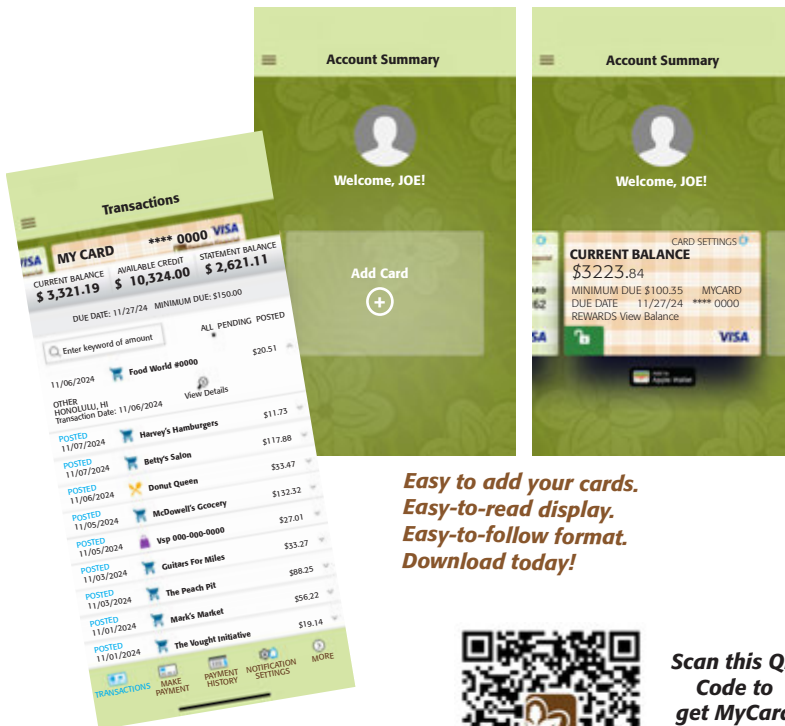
Transactions

MY CARD **** 0000 VISA

CURRENT BALANCE $ 3,321.19 AVAILABLE CREDIT $ 10,324.00 STATEMENT BALANCE $ 2,621.11

DUE DATE: 11/27/24 MINIMUM DUE: $150.00

Enter keyword of amount ALL PENDING POSTED

11/06/2024 Food World #0000 $20.51

OTHER HONOLULU, HI Transaction Date: 11/06/2024 View Details

POSTED 11/07/2024 Harvey's Hamburgers $11.73

POSTED 11/07/2024 Betty's Salon $117.88

POSTED 11/06/2024 Donut Queen $33.47

POSTED 11/05/2024 McDowell's Grocery $132.32

POSTED 11/05/2024 Vsp 000-000-0000 $27.01

POSTED 11/03/2024 Guitars For Miles $33.27

POSTED 11/03/2024 The Peach Pit $88.25

POSTED 11/01/2024 Mark's Market $56.22

POSTED 11/01/2024 The Vought Initiative $19.14

TRANSACTIONS MAKE PAYMENT PAYMENT HISTORY NOTIFICATION SETTINGS MORE

Account Summary

Welcome, JOE!

Add Card

Account Summary

Welcome, JOE!

CARD SETTINGS
CURRENT BALANCE
$3223.84
MINIMUM DUE $100.35 MYCARD
DUE DATE 11/27/24 **** 0000
REWARDS View Balance
VISA

Apple Wallet

Easy to add your cards.
Easy-to-read display.
Easy-to-follow format.
Download today!

Scan this Q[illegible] Code to get MyCar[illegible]